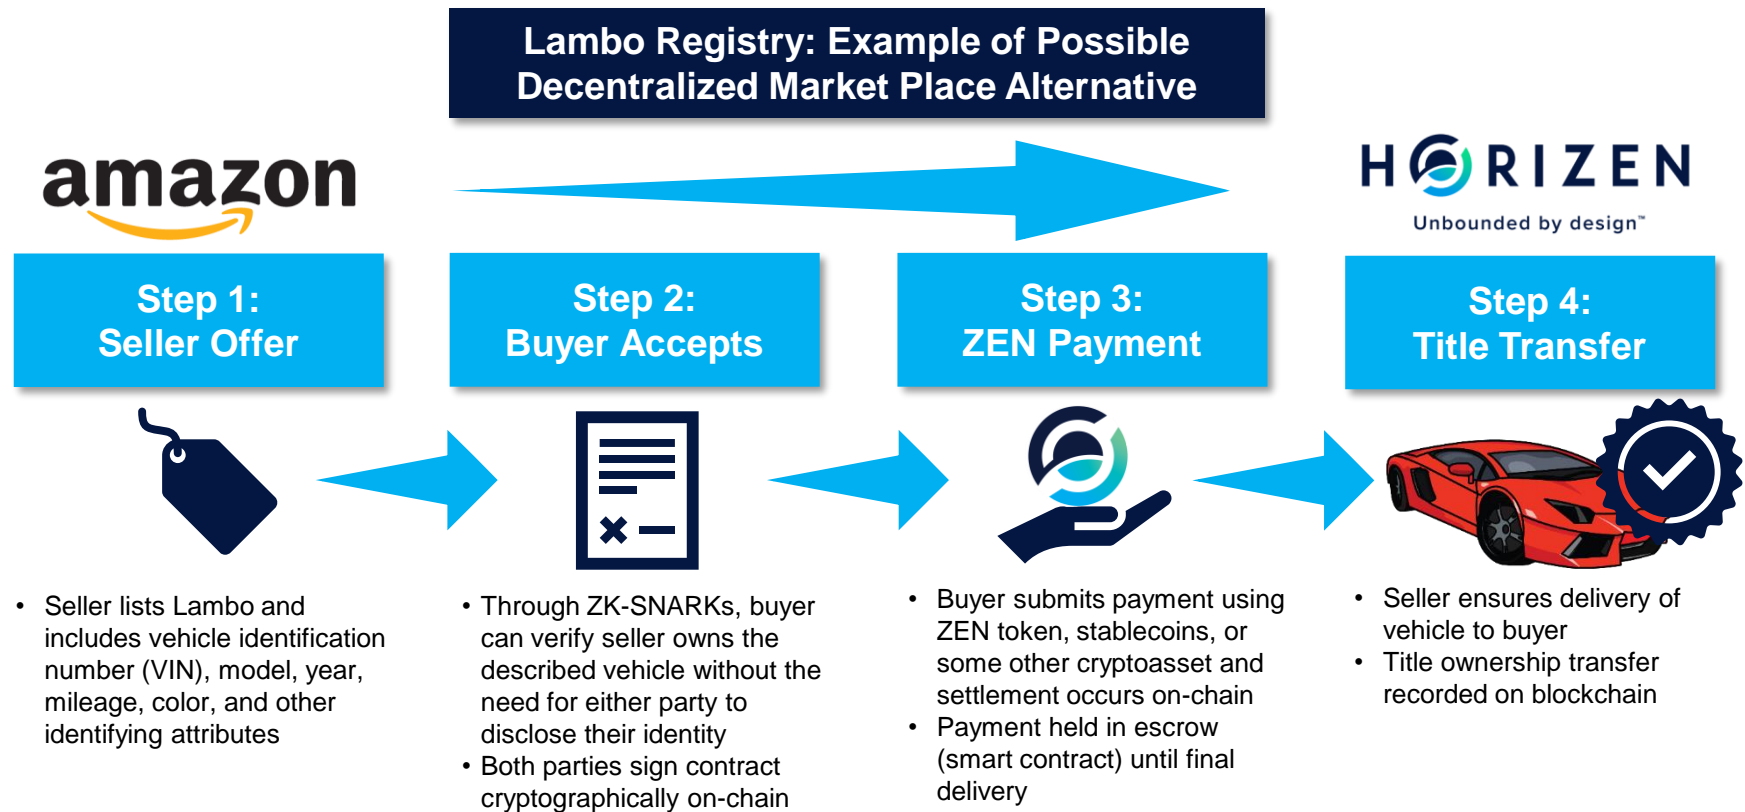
Lambo Registry: Example of Possible Decentralized Market Place Alternative

amazon

HORIZEN
Unbounded by design™

Step 1:
Seller Offer

Step 2:
Buyer Accepts

Step 3:
ZEN Payment

Step 4:
Title Transfer

• Seller lists Lambo and includes vehicle identification number (VIN), model, year, mileage, color, and other identifying attributes

• Through ZK-SNARKs, buyer can verify seller owns the described vehicle without the need for either party to disclose their identity
• Both parties sign contract cryptographically on-chain

• Buyer submits payment using ZEN token, stablecoins, or some other cryptoasset and settlement occurs on-chain
• Payment held in escrow (smart contract) until final delivery

• Seller ensures delivery of vehicle to buyer
• Title ownership transfer recorded on blockchain